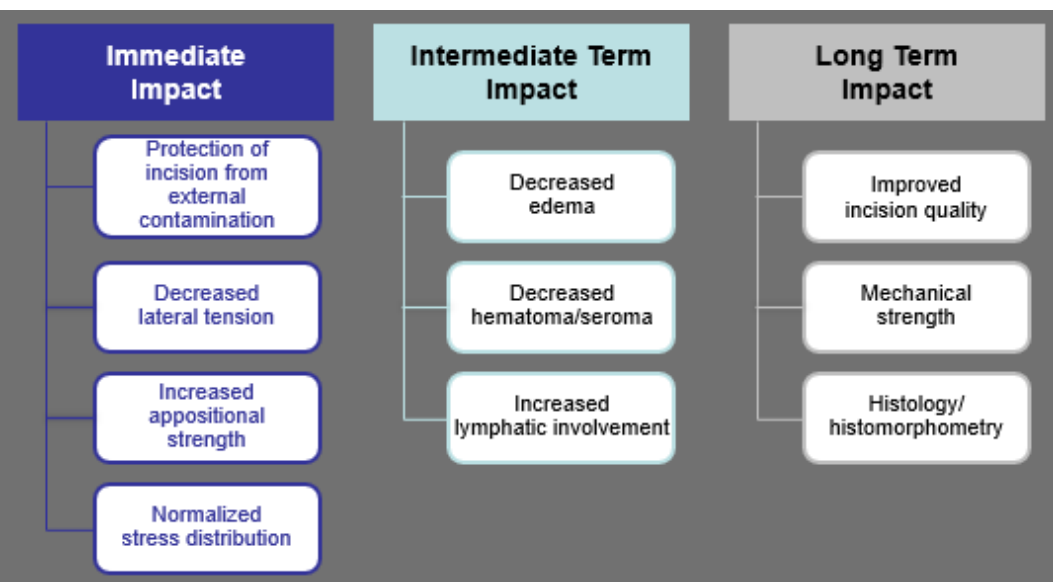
Immediate Impact

Protection of incision from external contamination

Decreased lateral tension

Increased appositional strength

Normalized stress distribution

Intermediate Term Impact

Decreased edema

Decreased hematoma/seroma

Increased lymphatic involvement

Long Term Impact

Improved incision quality

Mechanical strength

Histology/ histomorphometry